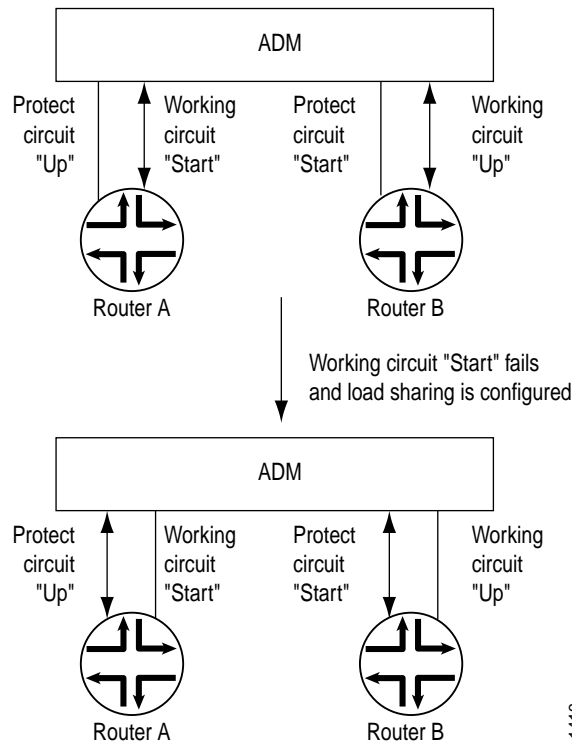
ADM

Protect circuit "Up"

Working circuit "Start"

Protect circuit "Start"

Working circuit "Up"

Router A

Router B

Working circuit "Start" fails and load sharing is configured

ADM

Protect circuit "Up"

Working circuit "Start"

Protect circuit "Start"

Working circuit "Up"

Router A

Router B

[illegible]